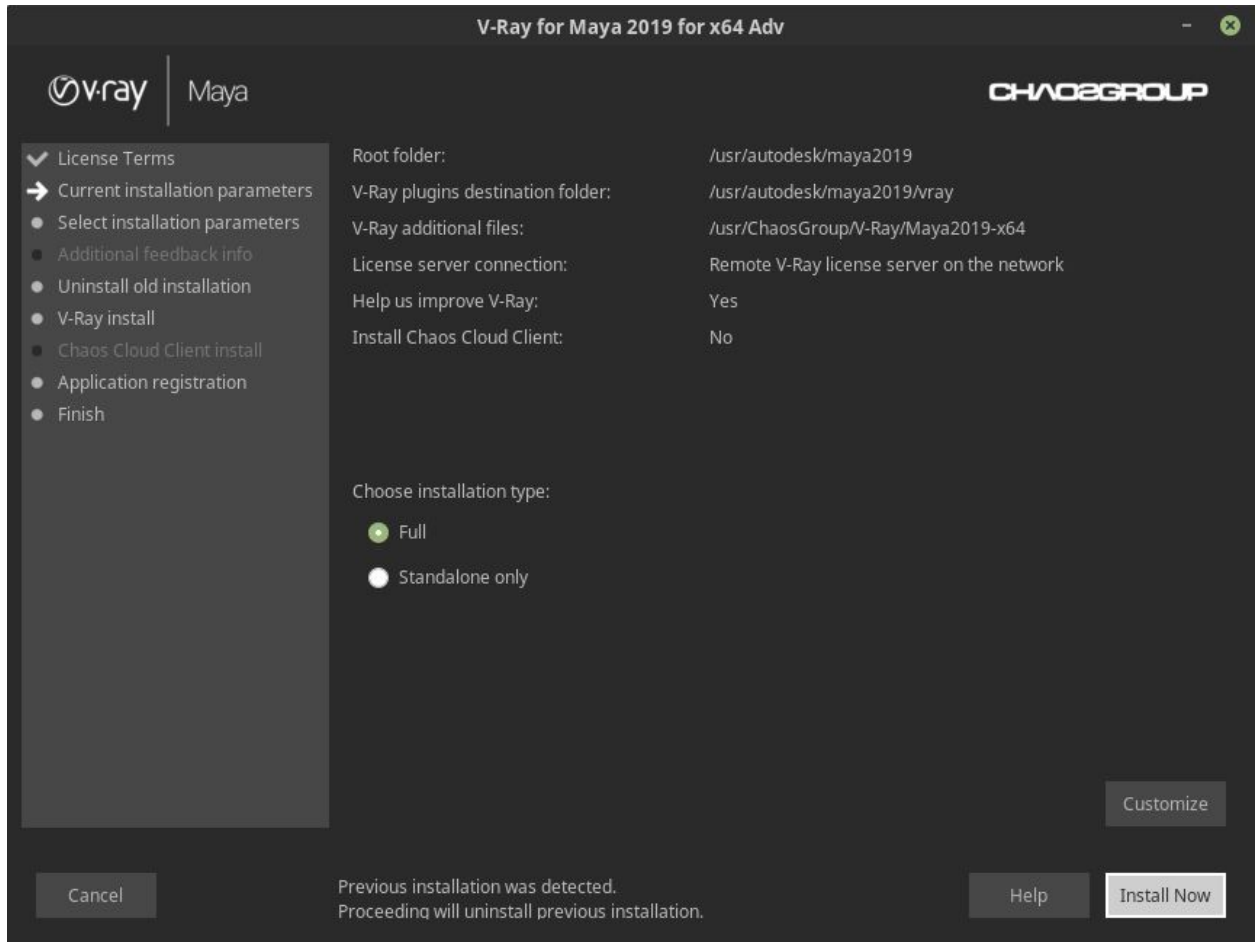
V-Ray for Maya 2019 for x64 Adv

v-ray | Maya

CHAOSGROUP

License Terms
Current installation parameters
Select installation parameters
Additional feedback info
Uninstall old installation
V-Ray install
Chaos Cloud Client install
Application registration
Finish

| | |
|---|---|
| Root folder: | /usr/autodesk/maya2019 |
| V-Ray plugins destination folder: | /usr/autodesk/maya2019/vray |
| V-Ray additional files: | /usr/ChaosGroup/V-Ray/Maya2019-x64 |
| License server connection: | Remote V-Ray license server on the network |
| Help us improve V-Ray: | Yes |
| Install Chaos Cloud Client: | No |

Choose installation type:

Full

Standalone only

Customize

Cancel

Previous installation was detected.
Proceeding will uninstall previous installation.

Help

Install Now